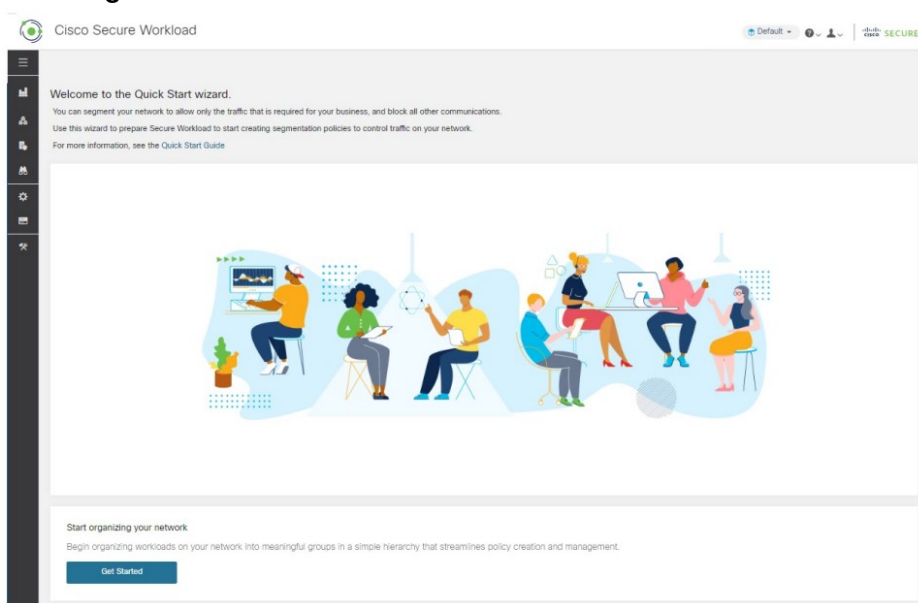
Cisco Secure Workload

Default

cisco SECURE

Welcome to the Quick Start wizard.

You can segment your network to allow only the traffic that is required for your business, and block all other communications.

Use this wizard to prepare Secure Workload to start creating segmentation policies to control traffic on your network.

For more information, see the Quick Start Guide

Start organizing your network

Begin organizing workloads on your network into meaningful groups in a simple hierarchy that streamlines policy creation and management.

Get Started